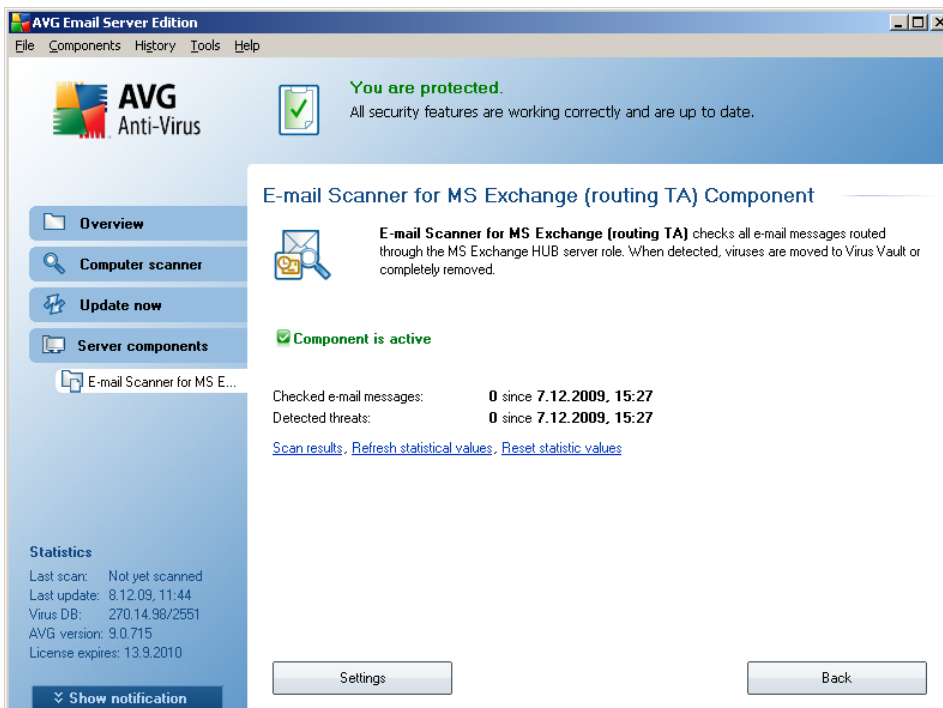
AVG Email Server Edition

File Components History Tools Help

AVG Anti-Virus

You are protected.
All security features are working correctly and are up to date.

Overview
Computer scanner
Update now
Server components
E-mail Scanner for MS E...

E-mail Scanner for MS Exchange (routing TA) Component

E-mail Scanner for MS Exchange (routing TA) checks all e-mail messages routed through the MS Exchange HUB server role. When detected, viruses are moved to Virus Vault or completely removed.

Component is active

Checked e-mail messages: 0 since 7.12.2009, 15:27
Detected threats: 0 since 7.12.2009, 15:27

Scan results, Refresh statistical values, Reset statistic values

Statistics
Last scan: Not yet scanned
Last update: 8.12.09, 11:44
Virus DB: 270.14.98/2551
AVG version: 9.0.715
License expires: 13.9.2010

Show notification

Settings

Back